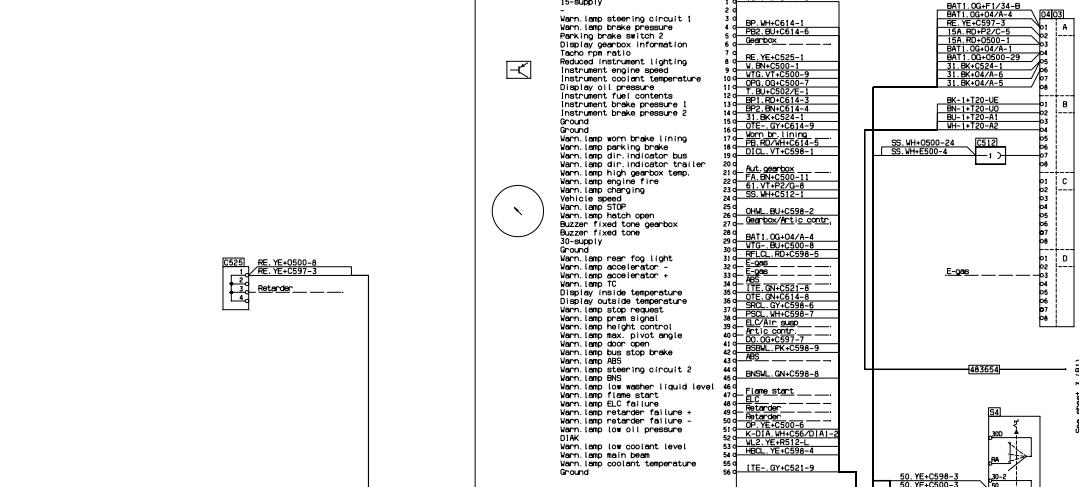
15-supply
-
Warn. lamp steering circuit 1
Warn. lamp brake pressure
Parking brake switch 2
Display gearbox information
Tacho rpm ratio
Reduced instrument lighting
Instrument engine speed
Instrument coolant temperature
Display oil pressure
Instrument fuel contents
Instrument brake pressure 1
Instrument brake pressure 2
Ground
Ground
Warn. lamp worn brake lining
Warn. lamp parking brake
Warn. lamp dir. indicator bus
Warn. lamp dir. indicator trailer
Warn. lamp high gearbox temp.
Warn. lamp engine fire
Warn. lamp charging
Vehicle speed
Warn. lamp STOP
Warn. lamp hatch open
Buzzer fixed tone gearbox
Buzzer fixed tone
30-supply
Ground
Warn. lamp rear fog light
Warn. lamp accelerator -
Warn. lamp accelerator +
Warn. lamp TC
Display inside temperature
Display outside temperature
Warn. lamp stop request
Warn. lamp pram signal
Warn. lamp height control
Warn. lamp max. pivot angle
Warn. lamp door open
Warn. lamp bus stop brake
Warn. lamp ABS
Warn. lamp steering circuit 2
Warn. lamp BNS
Warn. lamp low washer liquid level
Warn. lamp flame start
Warn. lamp ELC failure
Warn. lamp retarder failure +
Warn. lamp retarder failure -
Warn. lamp low oil pressure
DIAK
Warn. lamp low coolant level
Warn. lamp main beam
Warn. lamp coolant temperature
Ground

1
2
3 BP.WH+C614-1
4 PB2.BU+C614-6
5 Gearbox
6
7 RE.YE+C525-1
8 W.BN+C500-1
9 WTG.VT+C500-9
10 OPG.OG+C500-7
11 T.BU+C502/E-1
12 BP1.RD+C614-3
13 BP2.BN+C614-4
14 31.BK+C524-1
15 OTE-.GY+C614-9
16 Worn br. lining
17 PB.RD/WH+C614-5
18 DICL.VT+C598-1
19
20 Aut. gearbox
21 FA.BN+C500-11
22 61.VT+P2/G-8
23 SS.WH+C512-1
24
25 OHWL.BU+C598-2
26 Gearbox/Artic contr.
27
28 BAT1.OG+04/A-4
29 WTG-.BU+C500-8
30 RFLCL.RD+C598-5
31 E-gas
32 E-gas
33 ABS
34 ITE.GN+C521-8
35 OTE.GN+C614-8
36 SRCL.GY+C598-6
37 PSCL.WH+C598-7
38 ELC/Air susp
39 Artic contr.
40 DO.OG+C597-7
41 BSBWL.PK+C598-9
42 ABS
43
44 BNSWL.GN+C598-8
45
46 Flame start
47 ELC
48 Retarder
49 Retarder
50 OP.YE+C500-6
51 K-DIA.WH+C56/D(A)-2
52 WL2.YE+R512-L
53 HBCL.YE+C598-4
54
55 ITE-.GY+C521-9
56

C525
1 RE.YE+C500-8
2 RE.YE+C597-3
3 Retarder
4

BAT1.OG+F1/34-B
BAT1.OG+04/A-4
RE.YE+C597-3
15A.RD+P2/C-5
15A.RD+C500-1
BAT1.OG+04/A-1
BAT1.OG+C500-29
31.BK+C524-1
31.BK+04/A-6
31.BK+04/A-5
04 03
A
BK-1+T20-UE
BN-1+T20-UO
BU-1+T20-A1
WH-1+T20-A2
B
SS.WH+C500-24
SS.WH+E500-4
C512
C
D
E-gas
483654
S4
30D
8A
30-2
50.YE+C598-3
50.YE+C500-3
See sheet 3 (B1)